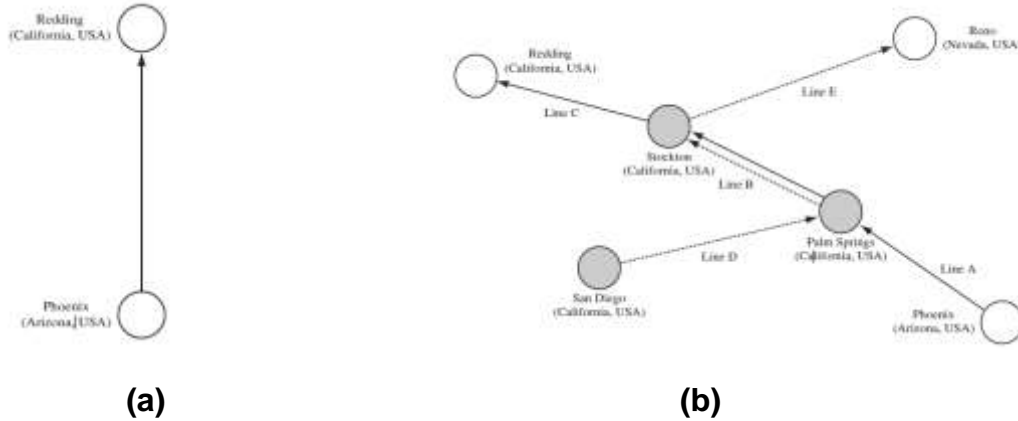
Redding
(California, USA)

Phoenix
(Arizona, USA)

(a)

Redding
(California, USA)

Reno
(Nevada, USA

Line C

Line E

Stockton
(California, USA)

Line B

Line D

Palm Springs
(California, USA)

Line A

San Diego
(California, USA)

Phoenix
(Arizona, USA)

(b)